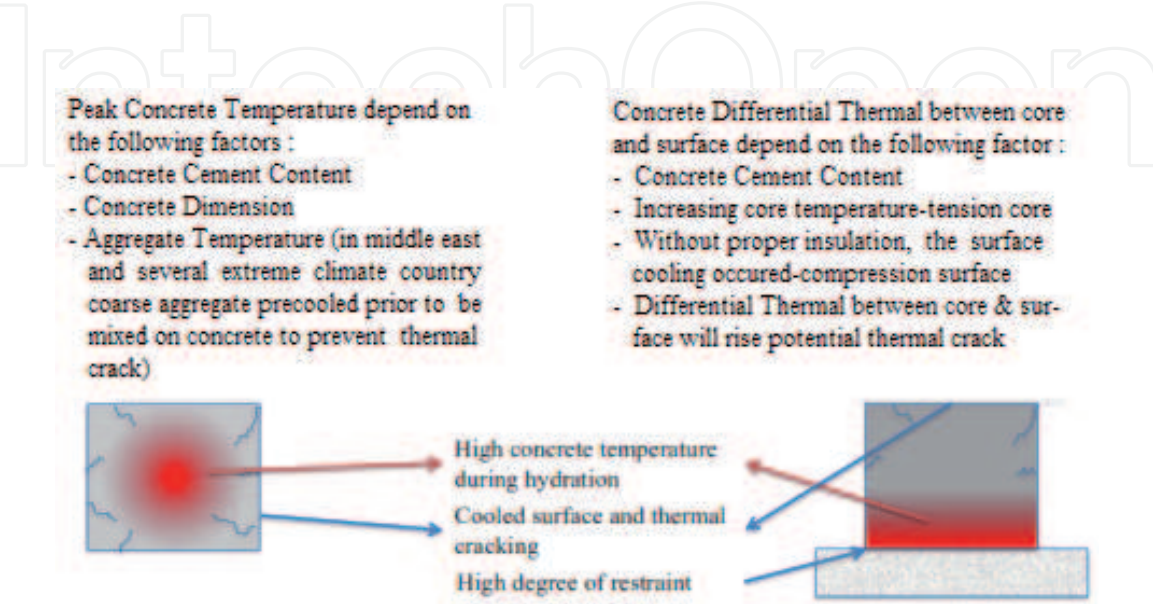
IntechOpen

Peak Concrete Temperature depend on the following factors :
- Concrete Cement Content
- Concrete Dimension
- Aggregate Temperature (in middle east and several extreme climate country coarse aggregate precooled prior to be mixed on concrete to prevent thermal crack)

Concrete Differential Thermal between core and surface depend on the following factor :
- Concrete Cement Content
- Increasing core temperature-tension core
- Without proper insulation, the surface cooling occured-compression surface
- Differential Thermal between core & surface will rise potential thermal crack

High concrete temperature during hydration

Cooled surface and thermal cracking

High degree of restraint